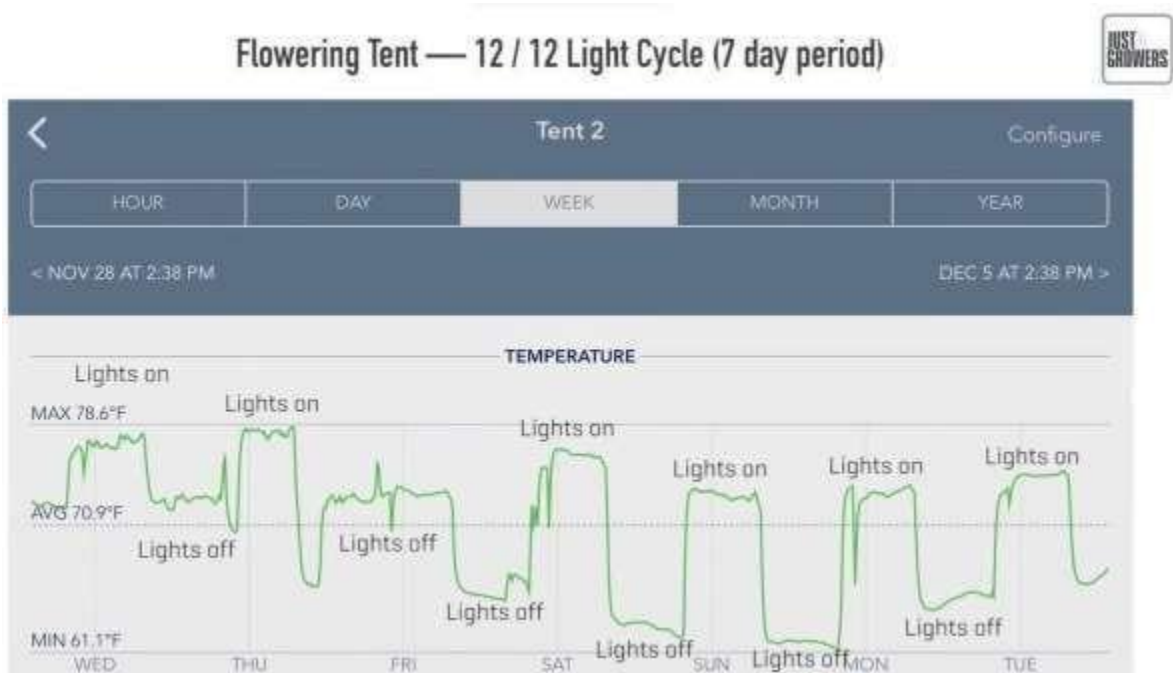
Flowering Tent — 12 / 12 Light Cycle (7 day period)

JUST GROWERS

<

Tent 2

Configure

| HOUR | DAY | WEEK | MONTH | YEAR |
|---|---|---|---|---|

< NOV 28 AT 2:38 PM

DEC 5 AT 2:38 PM >

TEMPERATURE

Lights on

MAX 78.6°F

Lights on

Lights on

Lights on

Lights on

Lights on

AVG 70.9°F

Lights off

Lights off

Lights off

MIN 61.1°F

Lights off

Lights off

Lights off

WED

THU

FRI

SAT

SUN

MON

TUE